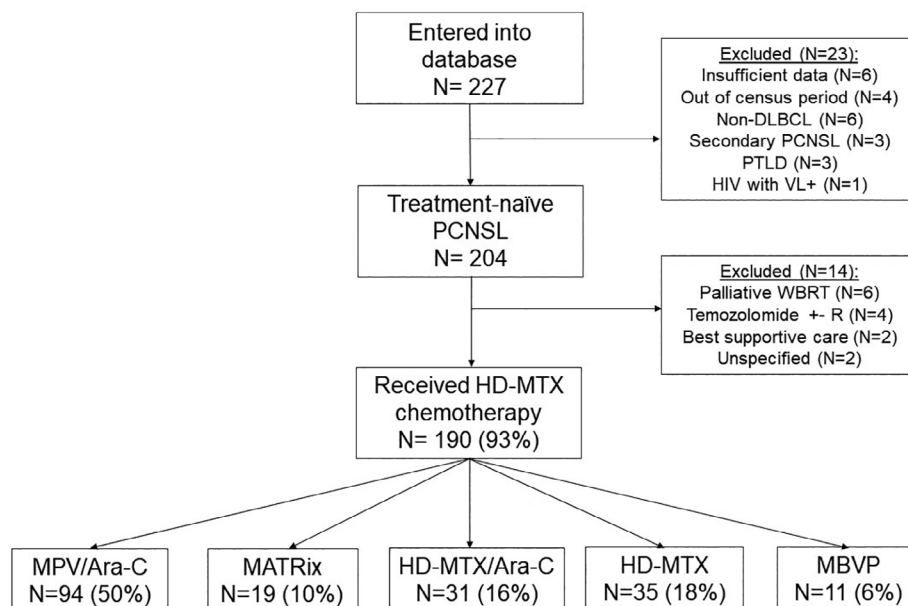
Entered into database
N= 227

Excluded (N=23):
Insufficient data (N=6)
Out of census period (N=4)
Non-DLBCL (N=6)
Secondary PCNSL (N=3)
PTLD (N=3)
HIV with VL+ (N=1)

Treatment-naïve PCNSL
N= 204

Excluded (N=14):
Palliative WBRT (N=6)
Temozolomide +- R (N=4)
Best supportive care (N=2)
Unspecified (N=2)

Received HD-MTX chemotherapy
N= 190 (93%)

MPV/Ara-C
N=94 (50%)

MATRix
N=19 (10%)

HD-MTX/Ara-C
N=31 (16%)

HD-MTX
N=35 (18%)

MBVP
N=11 (6%)